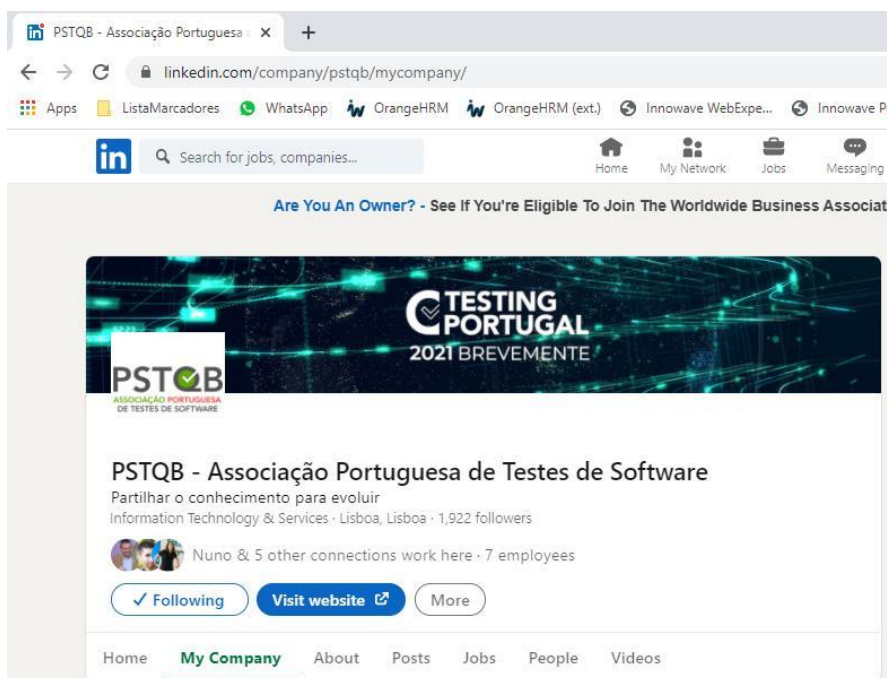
PSTQB - Associação Portuguesa ×
+
linkedin.com/company/pstqb/mycompany/
Apps ListaMarcadores WhatsApp OrangeHRM OrangeHRM (ext.) Innowave WebExpe... Innowave P

in Search for jobs, companies...
Home My Network Jobs Messaging

Are You An Owner? - See If You're Eligible To Join The Worldwide Business Associat

TESTING PORTUGAL
2021 BREVEMENTE

PSTQB
ASSOCIAÇÃO PORTUGUESA DE TESTES DE SOFTWARE

PSTQB - Associação Portuguesa de Testes de Software
Partilhar o conhecimento para evoluir
Information Technology & Services · Lisboa, Lisboa · 1,922 followers
Nuno & 5 other connections work here · 7 employees
✓ Following
Visit website
More

Home My Company About Posts Jobs People Videos